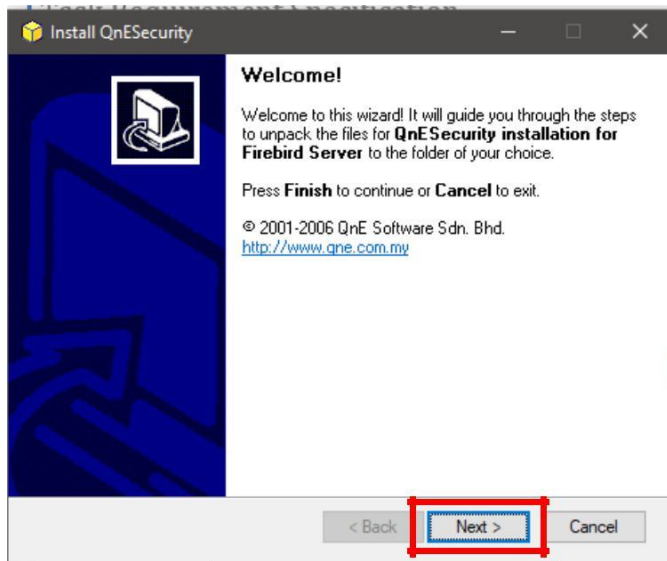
Install QnESecurity

Welcome!

Welcome to this wizard! It will guide you through the steps to unpack the files for **QnESecurity installation for Firebird Server** to the folder of your choice.

Press **Finish** to continue or **Cancel** to exit.

© 2001-2006 QnE Software Sdn. Bhd.
http://www.qne.com.my

< Back   Next >   Cancel